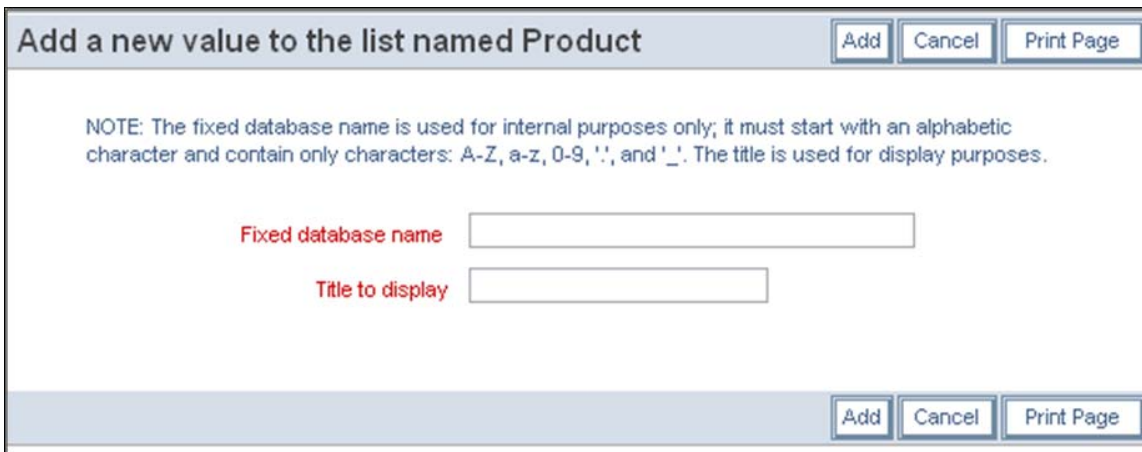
Add a new value to the list named Product

Add Cancel Print Page

NOTE: The fixed database name is used for internal purposes only; it must start with an alphabetic character and contain only characters: A-Z, a-z, 0-9, '.', and '_'. The title is used for display purposes.

Fixed database name

Title to display

Add Cancel Print Page